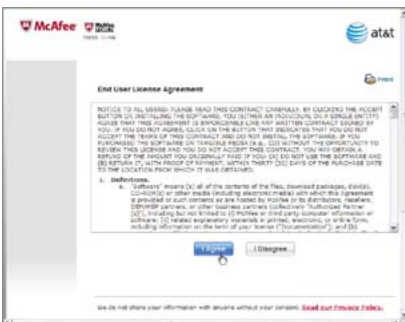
McAfee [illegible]

at&t

Print

End User License Agreement

NOTICE TO ALL USERS: PLEASE READ THIS CONTRACT CAREFULLY. BY CLICKING THE ACCEPT BUTTON OR INSTALLING THE SOFTWARE, YOU (EITHER AN INDIVIDUAL OR A SINGLE ENTITY) AGREE THAT THIS AGREEMENT IS ENFORCEABLE LIKE ANY WRITTEN CONTRACT SIGNED BY YOU. IF YOU DO NOT AGREE, CLICK ON THE BUTTON THAT INDICATES THAT YOU DO NOT ACCEPT THE TERMS OF THIS CONTRACT AND DO NOT INSTALL THE SOFTWARE. IF YOU PURCHASED THE SOFTWARE ON TANGIBLE MEDIA (e.g., CD) WITHOUT THE OPPORTUNITY TO REVIEW THIS LICENSE AND YOU DO NOT ACCEPT THIS CONTRACT, YOU MAY OBTAIN A REFUND OF THE AMOUNT YOU ORIGINALLY PAID IF YOU (A) DO NOT USE THE SOFTWARE AND (B) RETURN IT, WITH PROOF OF PAYMENT, WITHIN THIRTY (30) DAYS OF THE PURCHASE DATE TO THE LOCATION FROM WHICH IT WAS OBTAINED.

1. Definitions.
a. "Software" means [a] all of the contents of the files, download packages, disk(s), CD-ROM(s) or other media (including electronic media) with which this Agreement is provided or such contents as are hosted by McAfee or its distributors, resellers, OEM/MSP partners, or other business partners (collectively "Authorized Partner (s)"), including but not limited to (i) McAfee or third party computer information or software; (ii) related explanatory materials in printed, electronic, or online form, including information on the term of your license ("Documentation"); and (b) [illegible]

I Agree | I Disagree

We do not share your information with anyone without your consent. Read our Privacy Policy.